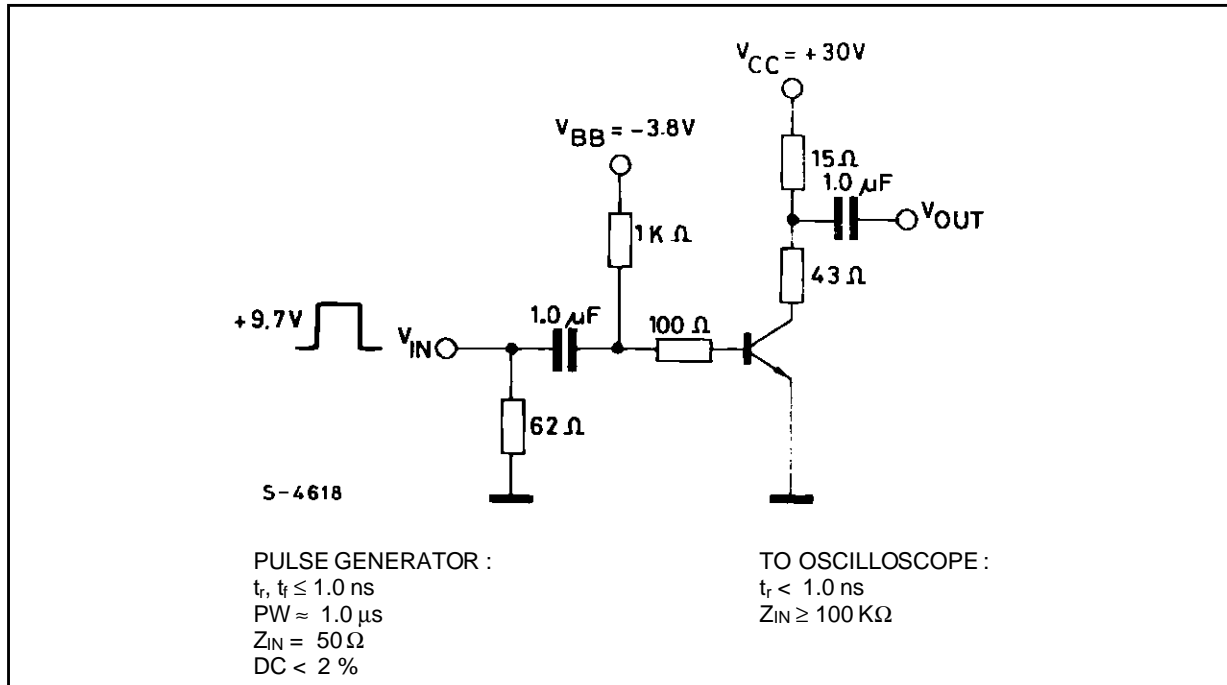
$V_{CC} = +30V$

$V_{BB} = -3.8V$

15 Ω

1.0 μF

$V_{OUT}$

1K Ω

43 Ω

+9.7V

$V_{IN}$

1.0 μF

100 Ω

62 Ω

S-4618

PULSE GENERATOR :
$t_r$, $t_f \leq 1.0$ ns
PW ≈ 1.0 μs
$Z_{IN}$ = 50 Ω
DC < 2 %

TO OSCILLOSCOPE :
$t_r$ < 1.0 ns
$Z_{IN} \geq 100$ KΩ